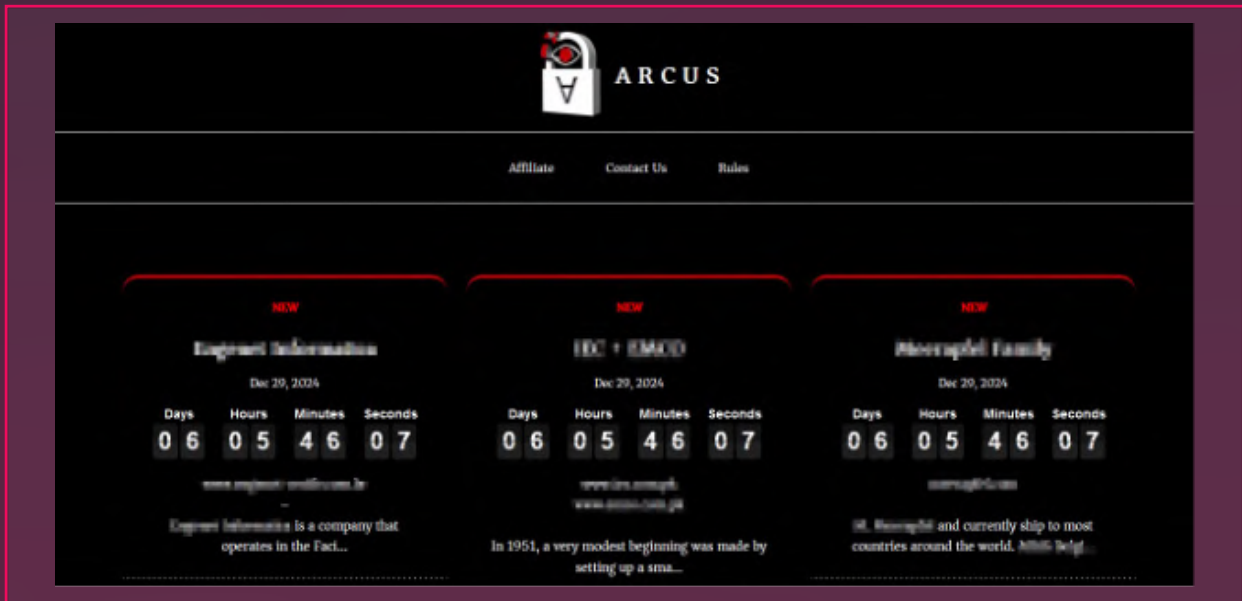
ARCUS

Affiliate Contact Us Rules

NEW

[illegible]

Dec 29, 2024

Days Hours Minutes Seconds
0 6 0 5 4 6 0 7

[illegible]
–
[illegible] is a company that operates in the Faci...

NEW

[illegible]

Dec 29, 2024

Days Hours Minutes Seconds
0 6 0 5 4 6 0 7

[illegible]
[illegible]

In 1951, a very modest beginning was made by setting up a sma...

NEW

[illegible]

Dec 29, 2024

Days Hours Minutes Seconds
0 6 0 5 4 6 0 7

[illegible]

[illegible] and currently ship to most countries around the world. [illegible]